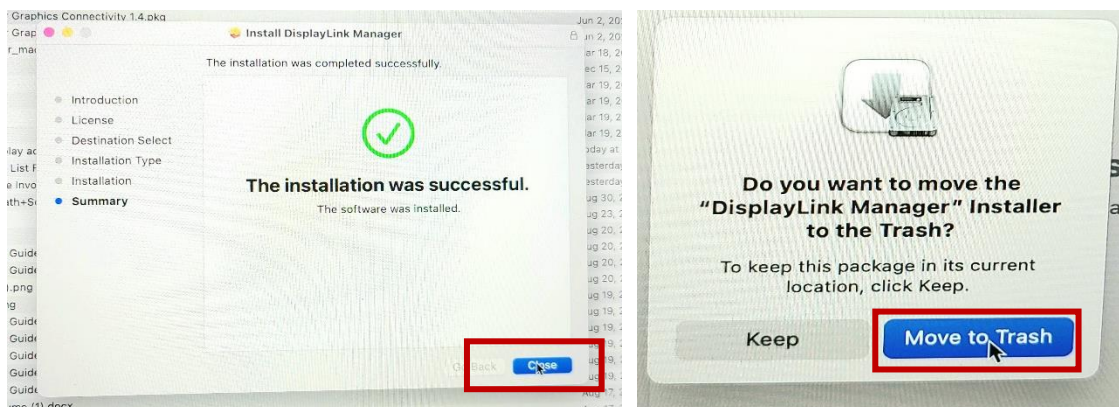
Graphics Connectivity 1.4.pkg
Grap
r_ma
lay ac
List F
e invo
th+Sc
Guide
Guide
l.png
g
Guide
Guide
Guide
Guide
Guide
me (1).docx

Jun 2, 20
Jun 2, 20
ar 18, 2
ec 15, 2
ar 19, 2
ar 19, 2
ar 19, 2
ar 19, 2
day at
sterday
sterday
ug 30, 2
ug 23, 2
ug 20, 2
ug 20, 2
ug 20, 2
ug 20, 2
ug 19, 2
ug 19, 2
ug 19, 2
ug 19, 2
ug 19, 2
ug 19, 2

Install DisplayLink Manager

The installation was completed successfully.

Introduction
License
Destination Select
Installation Type
Installation
Summary

The installation was successful.

The software was installed.

Go Back
Close

Do you want to move the "DisplayLink Manager" Installer to the Trash?

To keep this package in its current location, click Keep.

Keep
Move to Trash